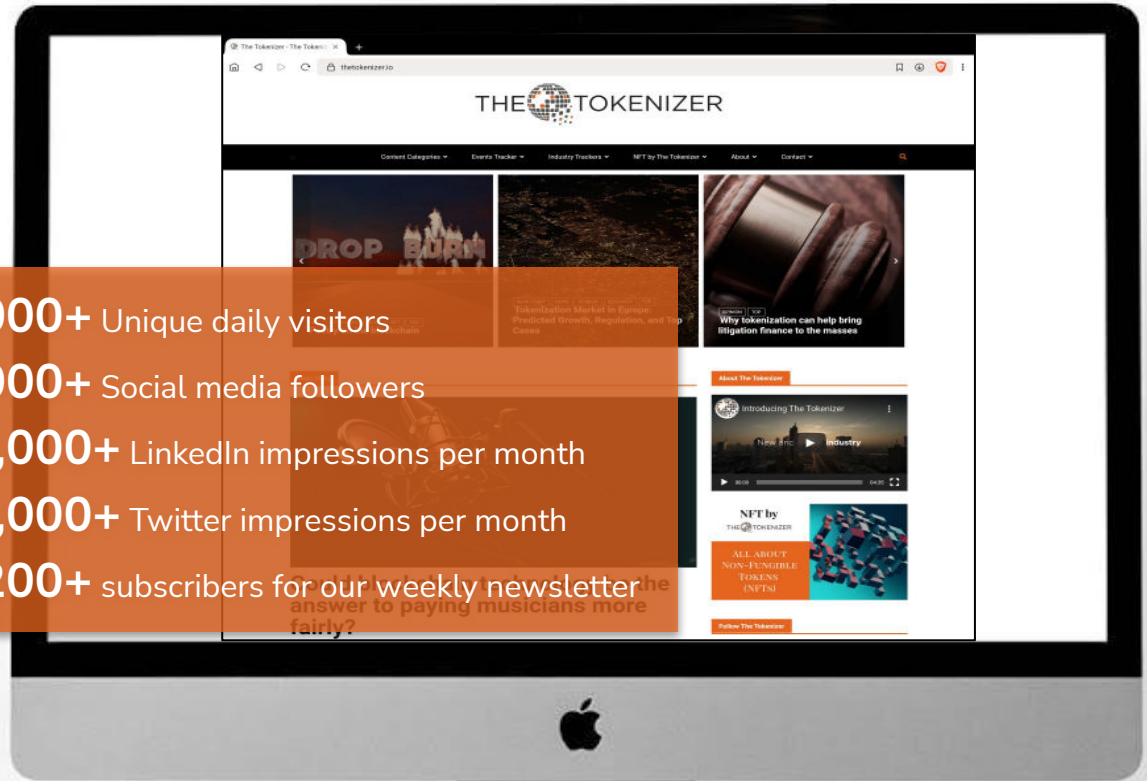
The Tokenizer - The Tokeniz

thetokenizer.io

THE TOKENIZER

Content Categories
Events Tracker
Industry Trackers
NFT by The Tokenizer
About
Contact

DROP BURN

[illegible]chain

Tokenization Market in Europe: Predicted Growth, Regulation, and Top Cases

OPINION TOP
Why tokenization can help bring litigation finance to the masses

About The Tokenizer

Introducing The Tokenizer

New era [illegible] industry

NFT by
THE TOKENIZER

ALL ABOUT NON-FUNGIBLE TOKENS (NFTs)

Follow The Tokenizer

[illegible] the answer to paying musicians more fairly?

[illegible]000+ Unique daily visitors
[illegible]00+ Social media followers
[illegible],000+ LinkedIn impressions per month
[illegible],000+ Twitter impressions per month
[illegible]200+ subscribers for our weekly newsletter